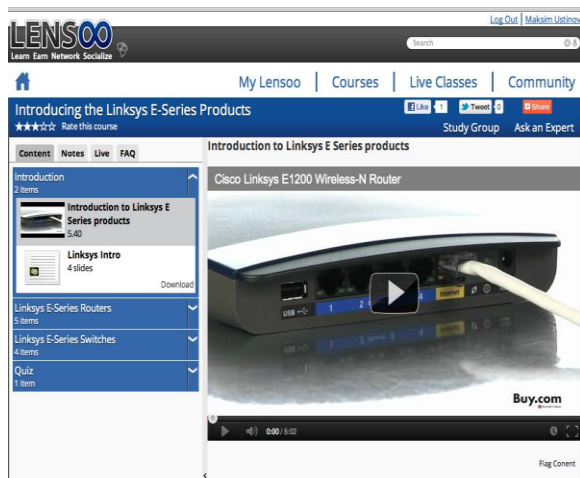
Log Out | Maksim Ustinov

LENSOO
Learn Earn Network Socialize

Search

My Lensoo | Courses | Live Classes | Community

Introducing the Linksys E-Series Products

Rate this course

Like 1 Tweet 0 Share

Study Group Ask an Expert

Content Notes Live FAQ

Introduction
2 items

Introduction to Linksys E Series products
5:40

Linksys Intro
4 slides

Download

Linksys E-Series Routers
5 items

Linksys E-Series Switches
4 items

Quiz
1 item

Introduction to Linksys E Series products

Cisco Linksys E1200 Wireless-N Router

USB 1 2 3 4 Internet

Buy.com

0:00 / 5:02

Flag Conent